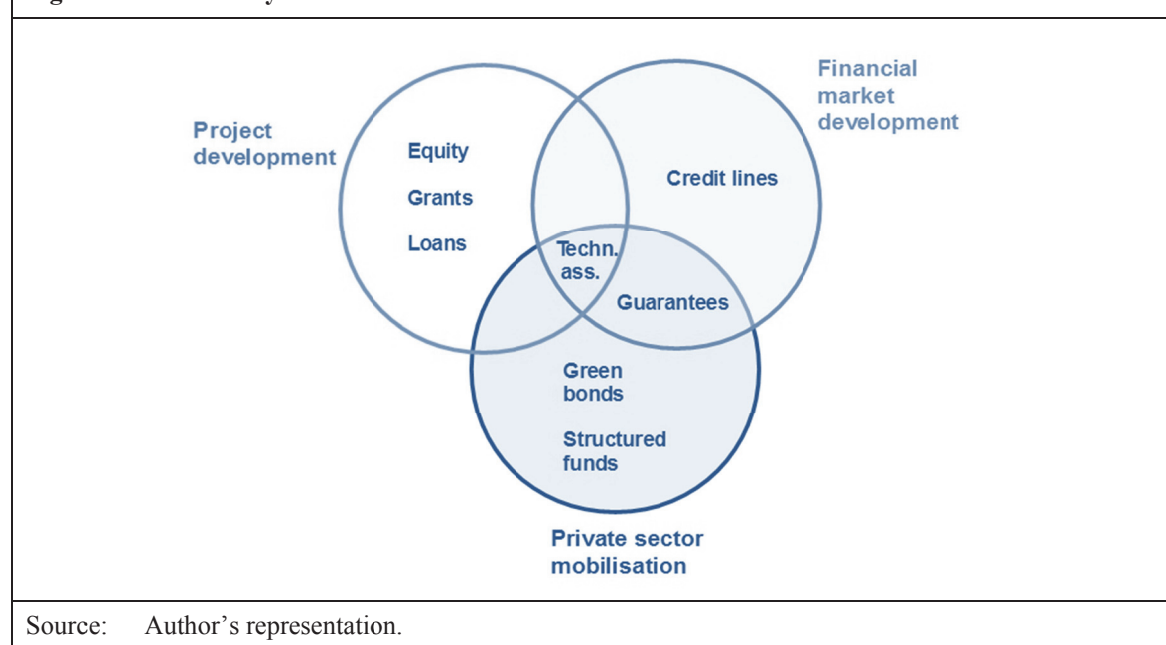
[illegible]

Project development

Equity

Grants

Loans

Financial market development

Credit lines

Techn. ass.

Guarantees

Green bonds

Structured funds

Private sector mobilisation

Source: Author's representation.